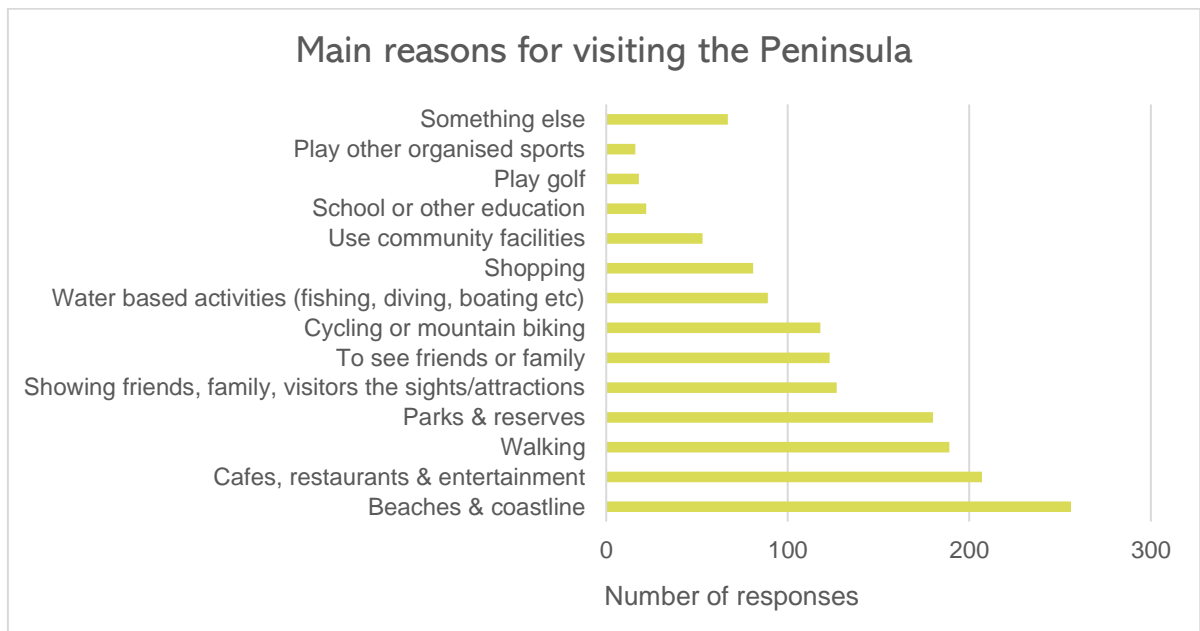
Main reasons for visiting the Peninsula

Something else
Play other organised sports
Play golf
School or other education
Use community facilities
Shopping
Water based activities (fishing, diving, boating etc)
Cycling or mountain biking
To see friends or family
Showing friends, family, visitors the sights/attractions
Parks & reserves
Walking
Cafes, restaurants & entertainment
Beaches & coastline

0
100
200
300

Number of responses